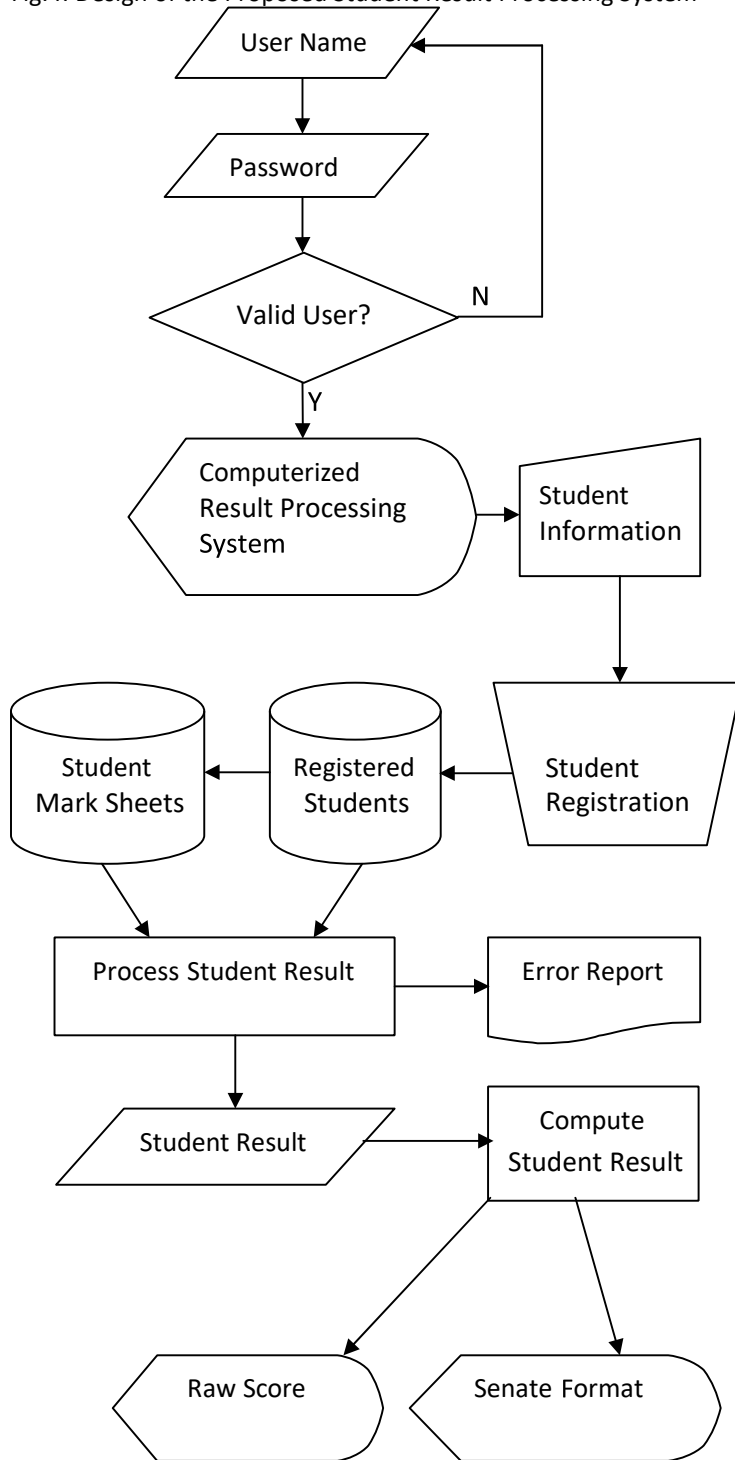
Fig 1: Design of the Proposed Student Result Processing System

User Name

Password

Valid User?

N

Y

Computerized Result Processing System

Student Information

Student Mark Sheets

Registered Students

Student Registration

Process Student Result

Error Report

Student Result

Compute Student Result

Raw Score

Senate Format